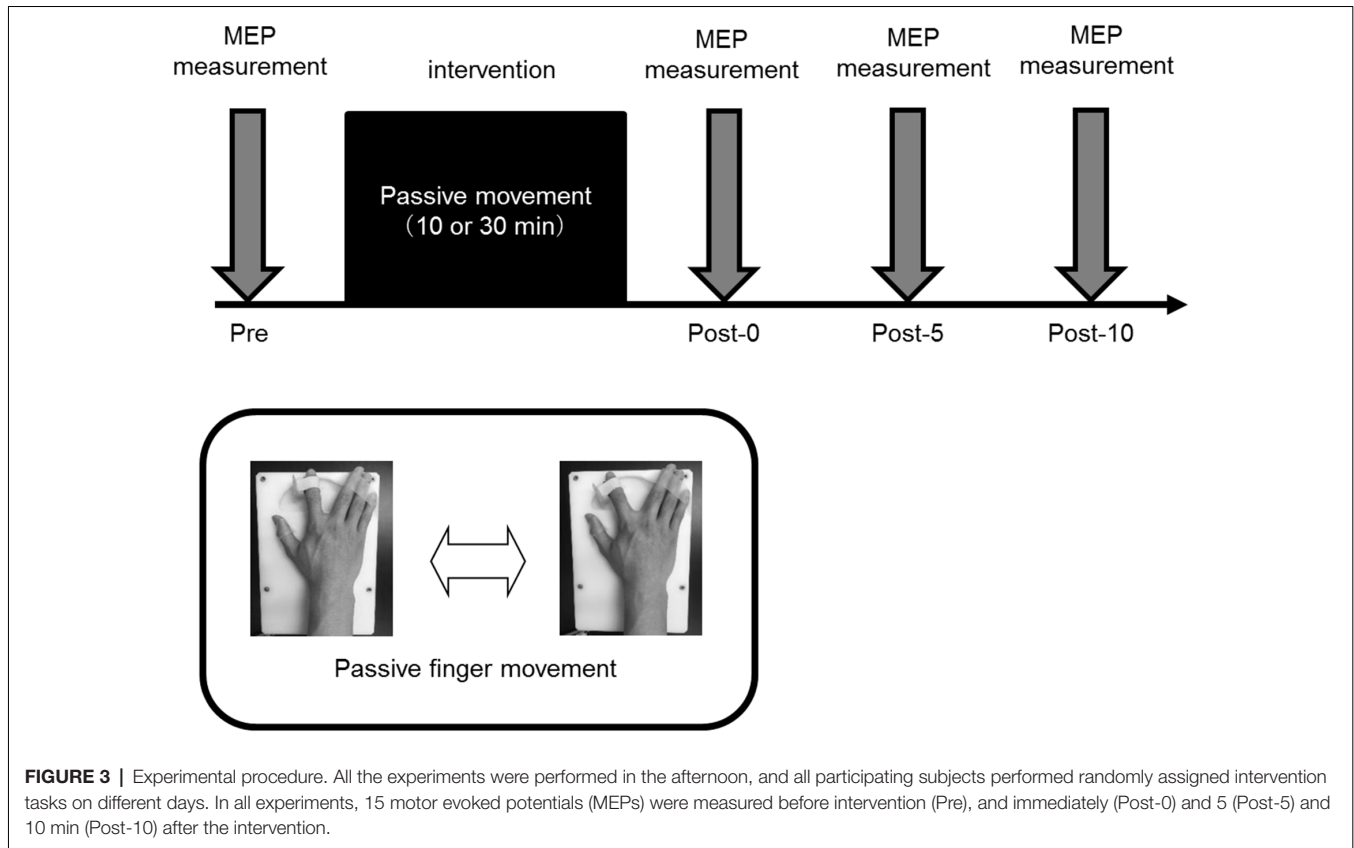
MEP measurement

intervention

MEP measurement

MEP measurement

MEP measurement

Passive movement (10 or 30 min)

Pre

Post-0

Post-5

Post-10

Passive finger movement

**FIGURE 3 |** Experimental procedure. All the experiments were performed in the afternoon, and all participating subjects performed randomly assigned intervention tasks on different days. In all experiments, 15 motor evoked potentials (MEPs) were measured before intervention (Pre), and immediately (Post-0) and 5 (Post-5) and 10 min (Post-10) after the intervention.